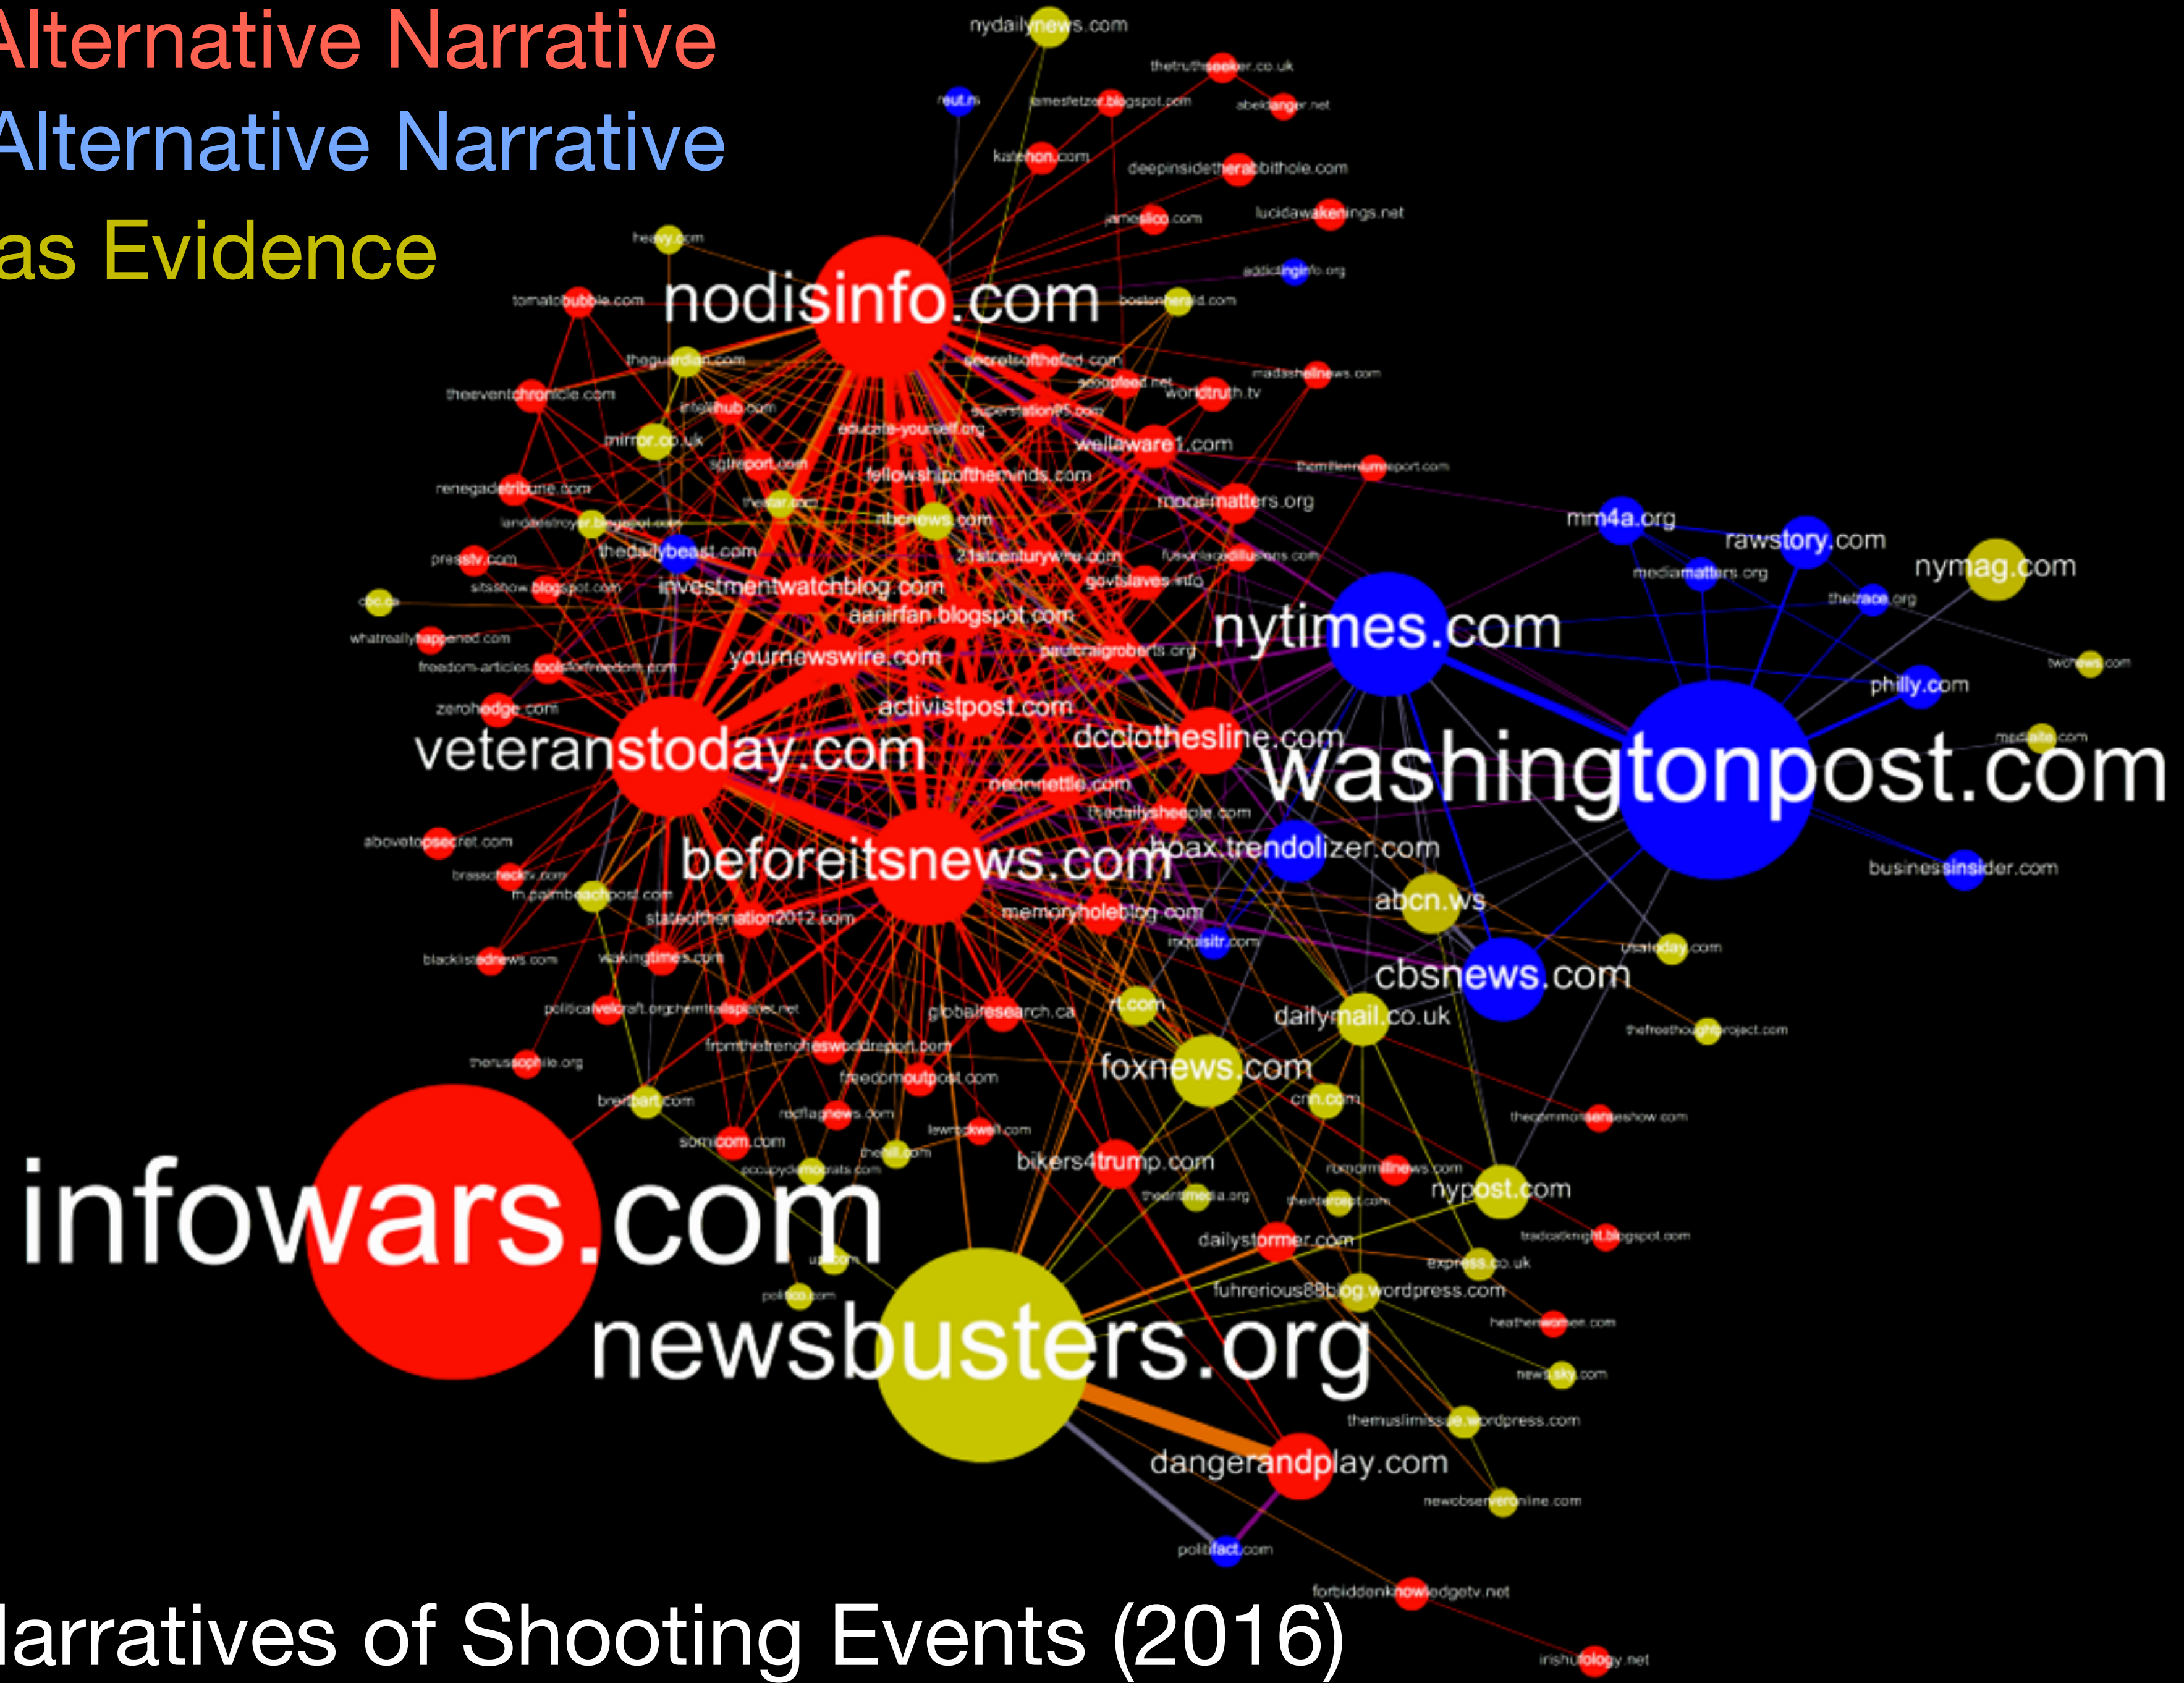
Alternative Narrative
Alternative Narrative
as Evidence

nydailynews.com
thetruthseeker.co.uk
reut.rs
jamesfetzer.blogspot.com
abeldanger.net
katehon.com
deepinsidetherabbithole.com
jamesfox.com
lucidawakenings.net
heavy.com
addictinginfo.org
tomatobubble.com
nodisinfo.com
bostonherald.com
theguardian.com
secretsofthefed.com
theeventchronicle.com
madashellnews.com
worldtruth.tv
infowhub.com
mirror.co.uk
superstation95.com
educate-yourself.org
wellaware1.com
sgtreport.com
renegadetribune.com
themillenniumreport.com
fellowshipoftheminds.com
nbcnews.com
nodisinfo.com
moralmatters.org
landdestroyer.blogspot.com
mm4a.org
rawstory.com
thedailybeast.com
21stcenturywire.com
presstv.com
nymag.com
mediamatters.org
govtslaves.info
investmentwatchblog.com
cbc.ca
thetrace.org
aanirfan.blogspot.com
nytimes.com
whatreallyhappened.com
paulcraigroberts.org
freedom-articles.toolsforfreedom.com
yournewswire.com
twonews.com
zerohedge.com
philly.com
activistpost.com
veteranstoday.com
dcclothesline.com
washingtonpost.com
mediaite.com
neonnettle.com
thedailysheeple.com
abovetopsecret.com
beforeitsnews.com
hoax.trendolizer.com
brasscheck.tv.com
businessinsider.com
m.palmbeachpost.com
abcn.ws
stateofthenation2012.com
memoryholeblog.com
inquisitr.com
usatoday.com
blacklistednews.com
wakingtimes.com
cbsnews.com
politicalvelcraft.org
globalresearch.ca
rt.com
dailymail.co.uk
thefreethoughtproject.com
therussophile.org
fromthetrenchesworldreport.com
foxnews.com
freedomoutpost.com
cnn.com
breitbart.com
redflagnews.com
thecommonsenseshow.com
lewrockwell.com
sott.com
thehill.com
bikers4trump.com
occupydemocrats.com
infowars.com
nypost.com
theantimedia.org
dailystormer.com
tradcatknight.blogspot.com
express.co.uk
fuhrerious88blog.wordpress.com
politico.com
heatheronline.com
newsbusters.org
newsky.com
themuslimissue.wordpress.com
dangerandplay.com
newobserveronline.com
politifact.com
forbiddenknowledgetv.net
irishutology.net

Narratives of Shooting Events (2016)